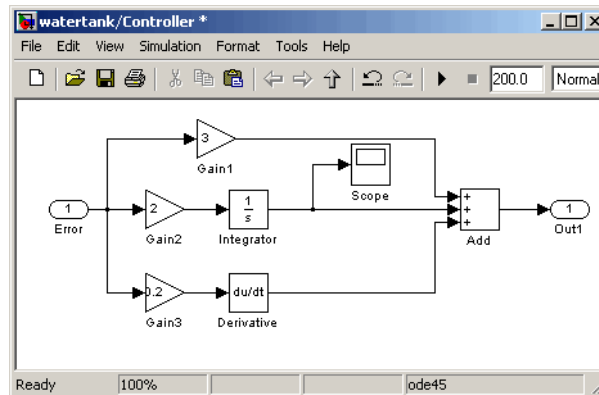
watertank/Controller *

File Edit View Simulation Format Tools Help

200.0 Normal

3
Gain1

1
Error

2
Gain2

$\frac{1}{s}$
Integrator

Scope

+
+
+
Add

1
Out1

0.2
Gain3

du/dt
Derivative

Ready 100% ode45